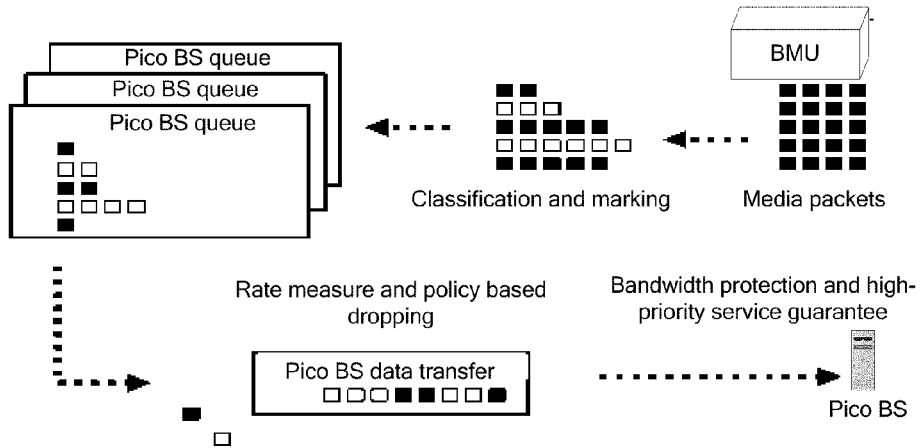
Pico BS queue

Pico BS queue

Pico BS queue

BMU

Classification and marking

Media packets

Rate measure and policy based dropping

Bandwidth protection and high-priority service guarantee

Pico BS data transfer

Pico BS